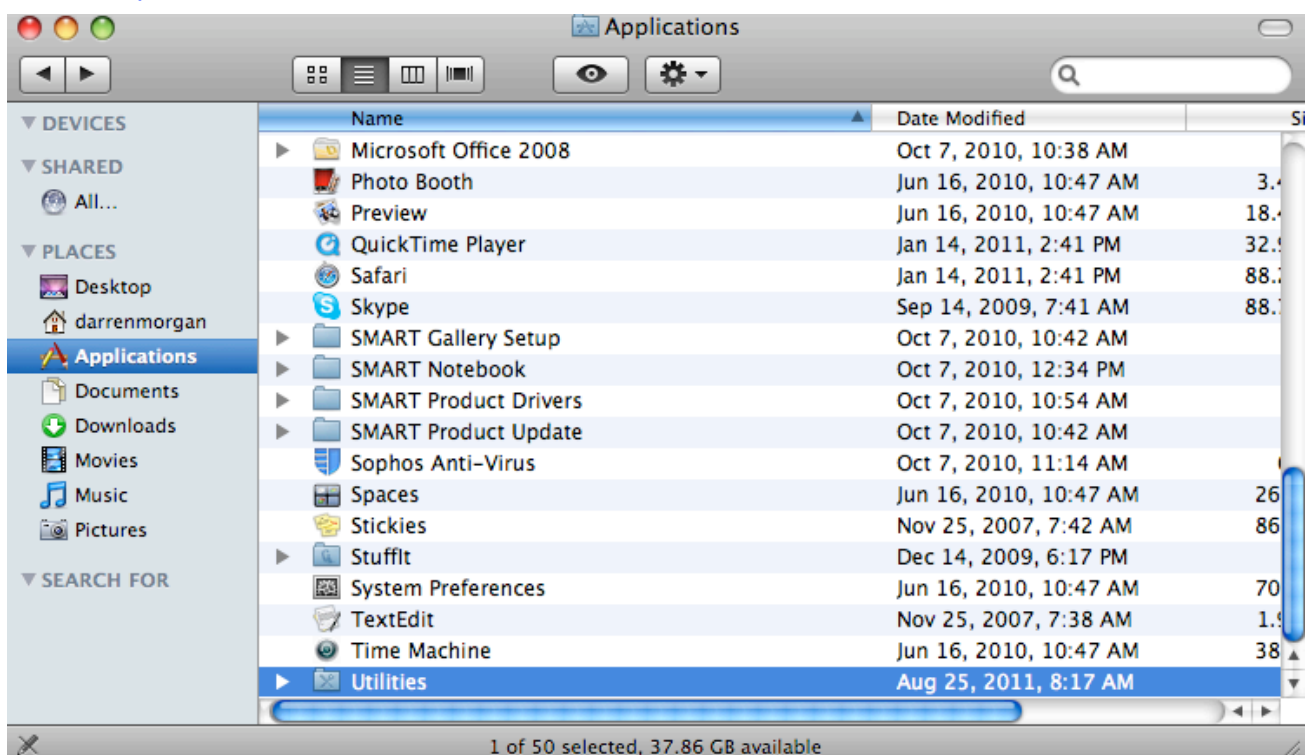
Applications

▼ DEVICES
▼ SHARED
All...
▼ PLACES
Desktop
darrenmorgan
Applications
Documents
Downloads
Movies
Music
Pictures
▼ SEARCH FOR

| Name | Date Modified | Si |
|---|---|---|
| Microsoft Office 2008 | Oct 7, 2010, 10:38 AM | |
| Photo Booth | Jun 16, 2010, 10:47 AM | 3.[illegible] |
| Preview | Jun 16, 2010, 10:47 AM | 18.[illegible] |
| QuickTime Player | Jan 14, 2011, 2:41 PM | 32.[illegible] |
| Safari | Jan 14, 2011, 2:41 PM | 88.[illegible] |
| Skype | Sep 14, 2009, 7:41 AM | 88.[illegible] |
| SMART Gallery Setup | Oct 7, 2010, 10:42 AM | |
| SMART Notebook | Oct 7, 2010, 12:34 PM | |
| SMART Product Drivers | Oct 7, 2010, 10:54 AM | |
| SMART Product Update | Oct 7, 2010, 10:42 AM | |
| Sophos Anti-Virus | Oct 7, 2010, 11:14 AM | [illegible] |
| Spaces | Jun 16, 2010, 10:47 AM | 26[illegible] |
| Stickies | Nov 25, 2007, 7:42 AM | 86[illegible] |
| StuffIt | Dec 14, 2009, 6:17 PM | |
| System Preferences | Jun 16, 2010, 10:47 AM | 70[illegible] |
| TextEdit | Nov 25, 2007, 7:38 AM | 1.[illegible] |
| Time Machine | Jun 16, 2010, 10:47 AM | 38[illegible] |
| Utilities | Aug 25, 2011, 8:17 AM | |

1 of 50 selected, 37.86 GB available